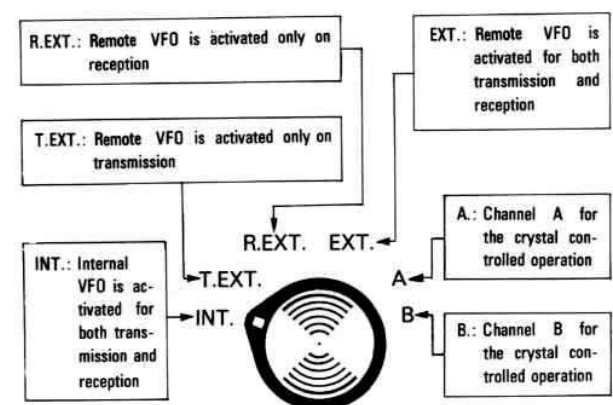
R.EXT.: Remote VFO is activated only on reception

EXT.: Remote VFO is activated for both transmission and reception

T.EXT.: Remote VFO is activated only on transmission

R.EXT. EXT.

A.: Channel A for the crystal controlled operation

INT.: Internal VFO is activated for both transmission and reception

T.EXT.

INT.

A

B

B.: Channel B for the crystal controlled operation